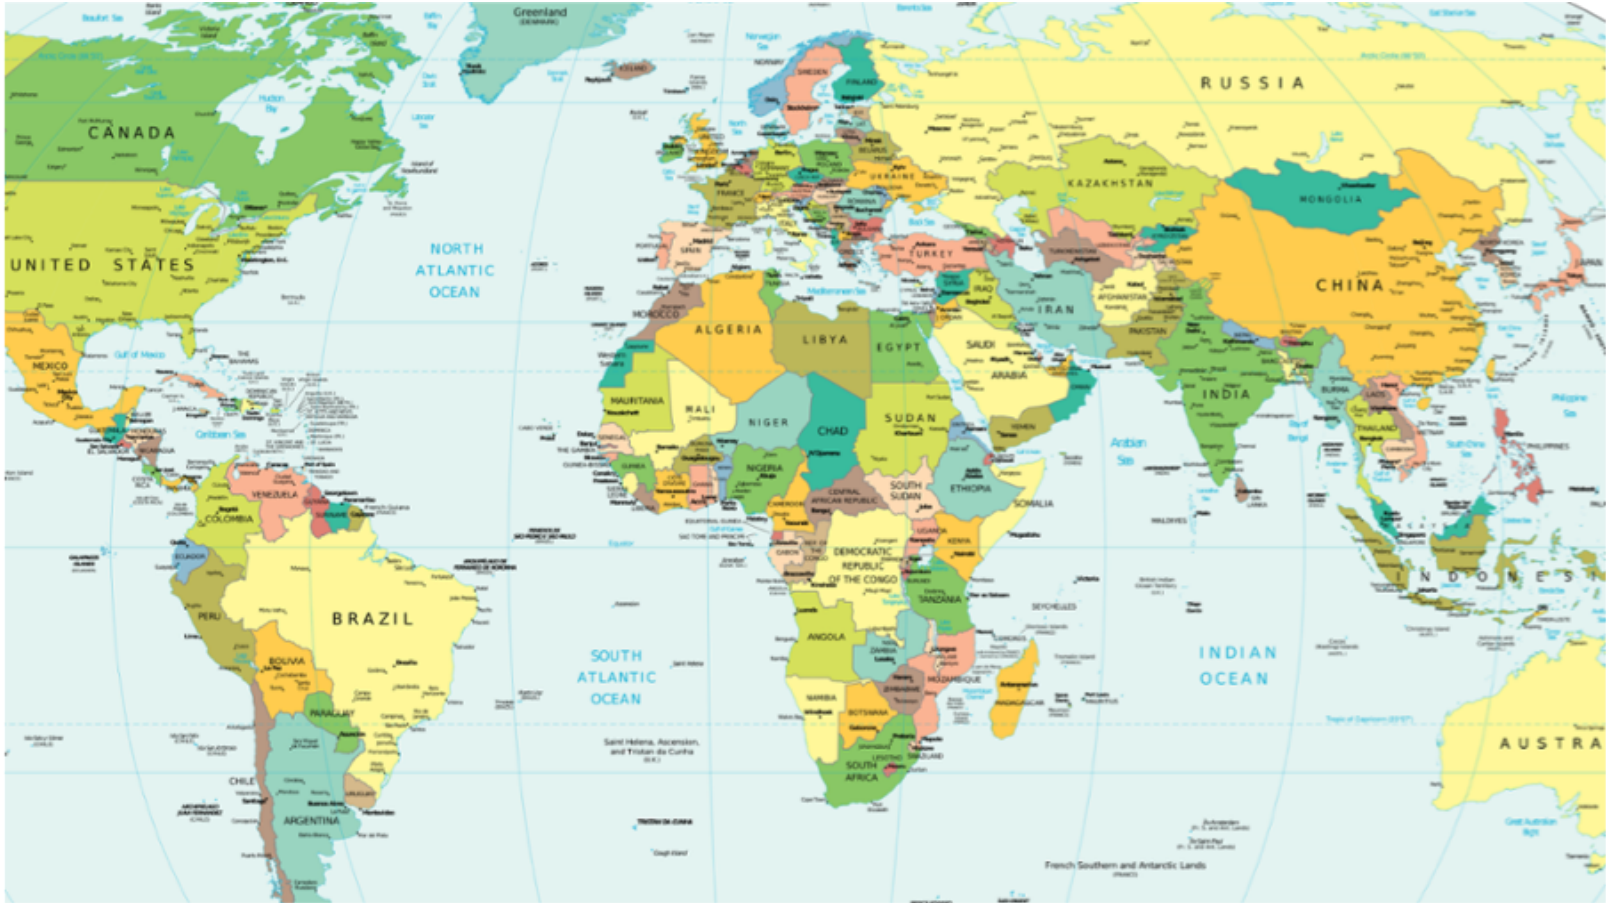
Greenland
(DENMARK)

RUSSIA

CANADA

Hudson Bay

KAZAKHSTAN

MONGOLIA

UKRAINE

FRANCE

SPAIN

TURKEY

UNITED STATES

NORTH
ATLANTIC
OCEAN

IRAN

CHINA

MOROCCO

ALGERIA

LIBYA

EGYPT

SAUDI
ARABIA

AFGHANISTAN

PAKISTAN

MEXICO

Gulf of Mexico

Caribbean Sea

MAURITANIA

MALI

NIGER

CHAD

SUDAN

INDIA

BURMA

THAILAND

PHILIPPINES

Arabian Sea

VENEZUELA

COLOMBIA

NIGERIA

CENTRAL AFRICAN REPUBLIC

SOUTH SUDAN

ETHIOPIA

SOMALIA

YEMEN

KENYA

ECUADOR

PERU

BRAZIL

DEMOCRATIC
REPUBLIC
OF THE CONGO

TANZANIA

INDONESIA

SEYCHELLES

ANGOLA

ZAMBIA

BOLIVIA

SOUTH
ATLANTIC
OCEAN

INDIAN
OCEAN

MOZAMBIQUE

NAMIBIA

BOTSWANA

ZIMBABWE

Madagascar

PARAGUAY

Saint Helena, Ascension,
and Tristan da Cunha
(U.K.)

SOUTH
AFRICA

AUSTRA

CHILE

URUGUAY

ARGENTINA

French Southern and Antarctic Lands